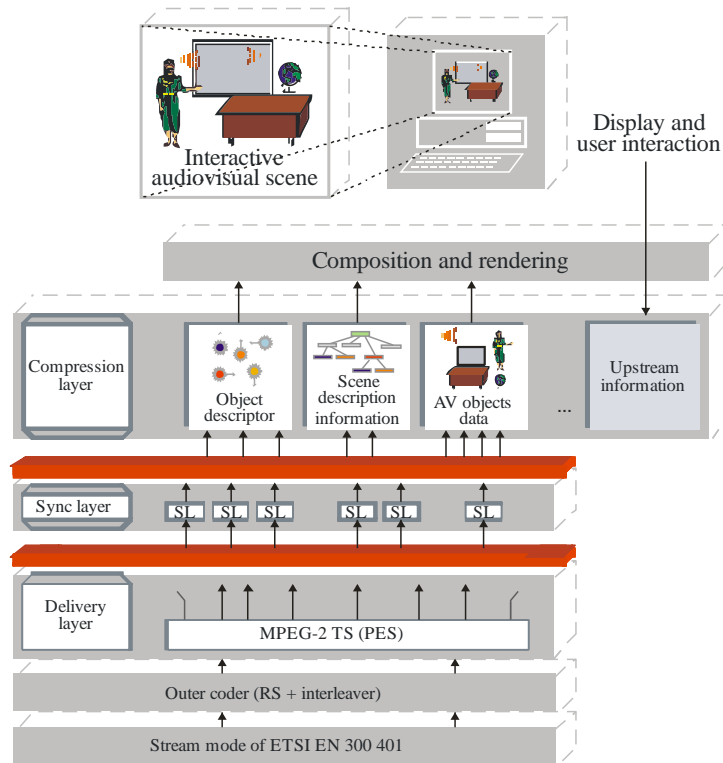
Interactive audiovisual scene

Display and user interaction

Composition and rendering

Compression layer

Object descriptor

Scene description information

AV objects data

...

Upstream information

Sync layer

SL SL SL SL SL SL

Delivery layer

MPEG-2 TS (PES)

Outer coder (RS + interleaver)

Stream mode of ETSI EN 300 401